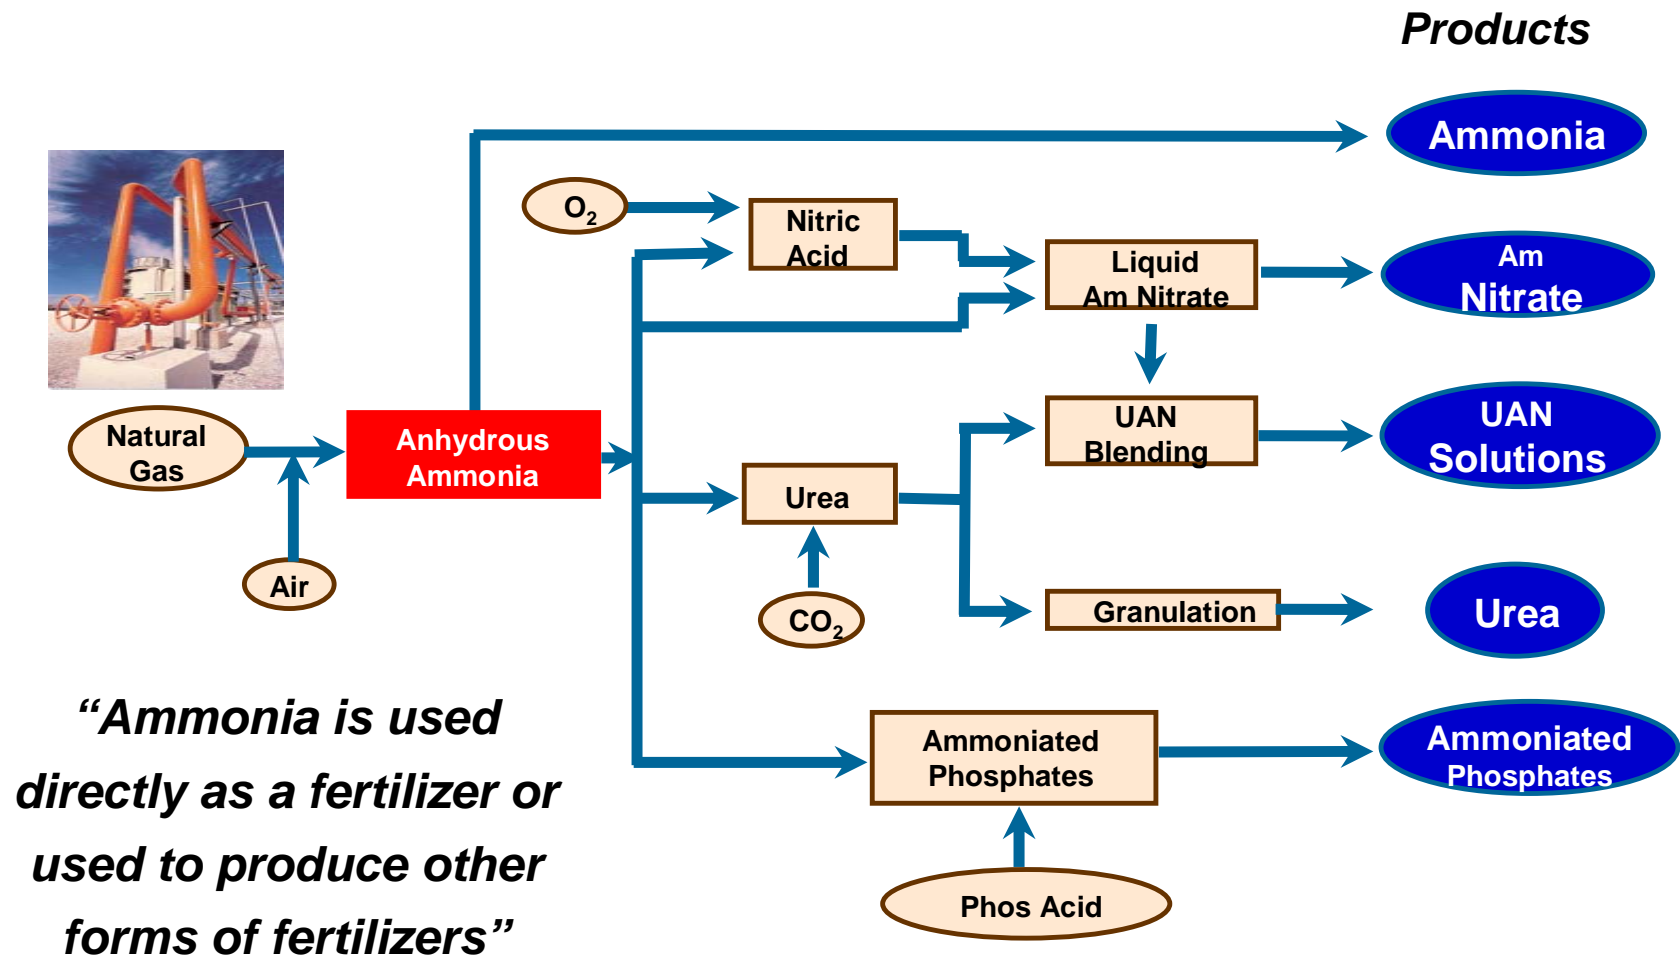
Products

Ammonia

$O_2$

Nitric Acid

Liquid Am Nitrate

Am Nitrate

Natural Gas

Anhydrous Ammonia

UAN Blending

UAN Solutions

Air

Urea

$CO_2$

Granulation

Urea

“Ammonia is used directly as a fertilizer or used to produce other forms of fertilizers”

Ammoniated Phosphates

Ammoniated Phosphates

Phos Acid